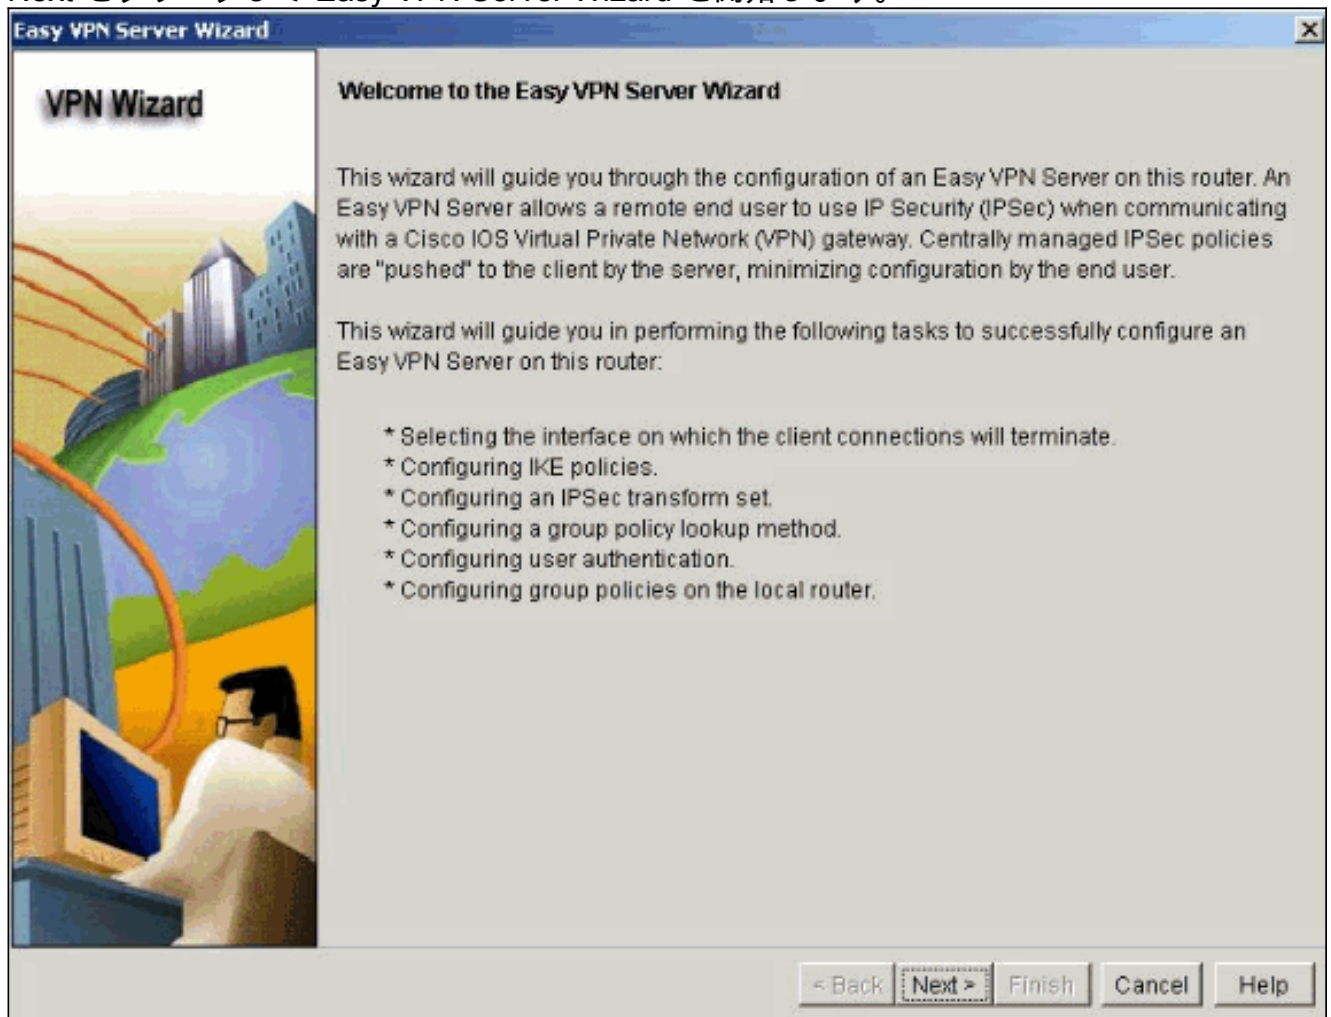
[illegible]

Easy VPN Server Wizard

VPN Wizard

Welcome to the Easy VPN Server Wizard

This wizard will guide you through the configuration of an Easy VPN Server on this router. An Easy VPN Server allows a remote end user to use IP Security (IPSec) when communicating with a Cisco IOS Virtual Private Network (VPN) gateway. Centrally managed IPSec policies are "pushed" to the client by the server, minimizing configuration by the end user.

This wizard will guide you in performing the following tasks to successfully configure an Easy VPN Server on this router:

* Selecting the interface on which the client connections will terminate.
* Configuring IKE policies.
* Configuring an IPSec transform set.
* Configuring a group policy lookup method.
* Configuring user authentication.
* Configuring group policies on the local router.

< Back | Next > | Finish | Cancel | Help